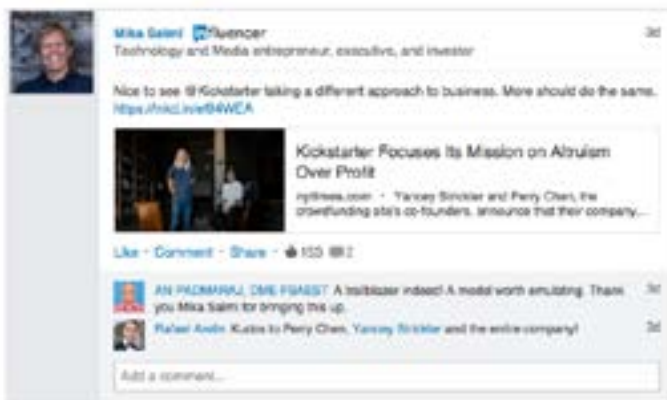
Mika Salmi in fluencer
Technology and Media entrepreneur, executive, and investor

3d

Nice to see @Kickstarter taking a different approach to business. More should do the same. https://lnkd.in/e94WCA

Kickstarter Focuses Its Mission on Altruism Over Profit

nytimes.com · Yancey Strickler and Perry Chen, the crowdfunding site's co-founders, announce that their company...

Like · Comment · Share · 153 2

AN PADMARAJ, DME FSAIST A trailblazer indeed! A model worth emulating. Thank you Mika Salmi for bringing this up.

3d

Rafael Avdin Kudos to Perry Chen, Yancey Strickler and the entire company!

3d

Add a comment...